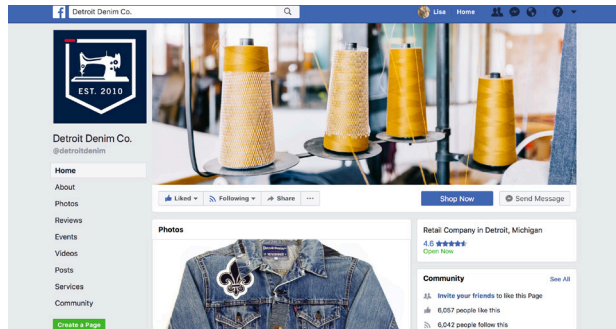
Detroit Denim Co.
Lisa Home

EST. 2010

Detroit Denim Co.
@detroitdenim

Home
About
Photos
Reviews
Events
Videos
Posts
Services
Community
Create a Page

Liked
Following
Share
...
Shop Now
Send Message

Photos

Retail Company in Detroit, Michigan
4.6
Open Now

Community
See All
Invite your friends to like this Page
6,057 people like this
6,042 people follow this